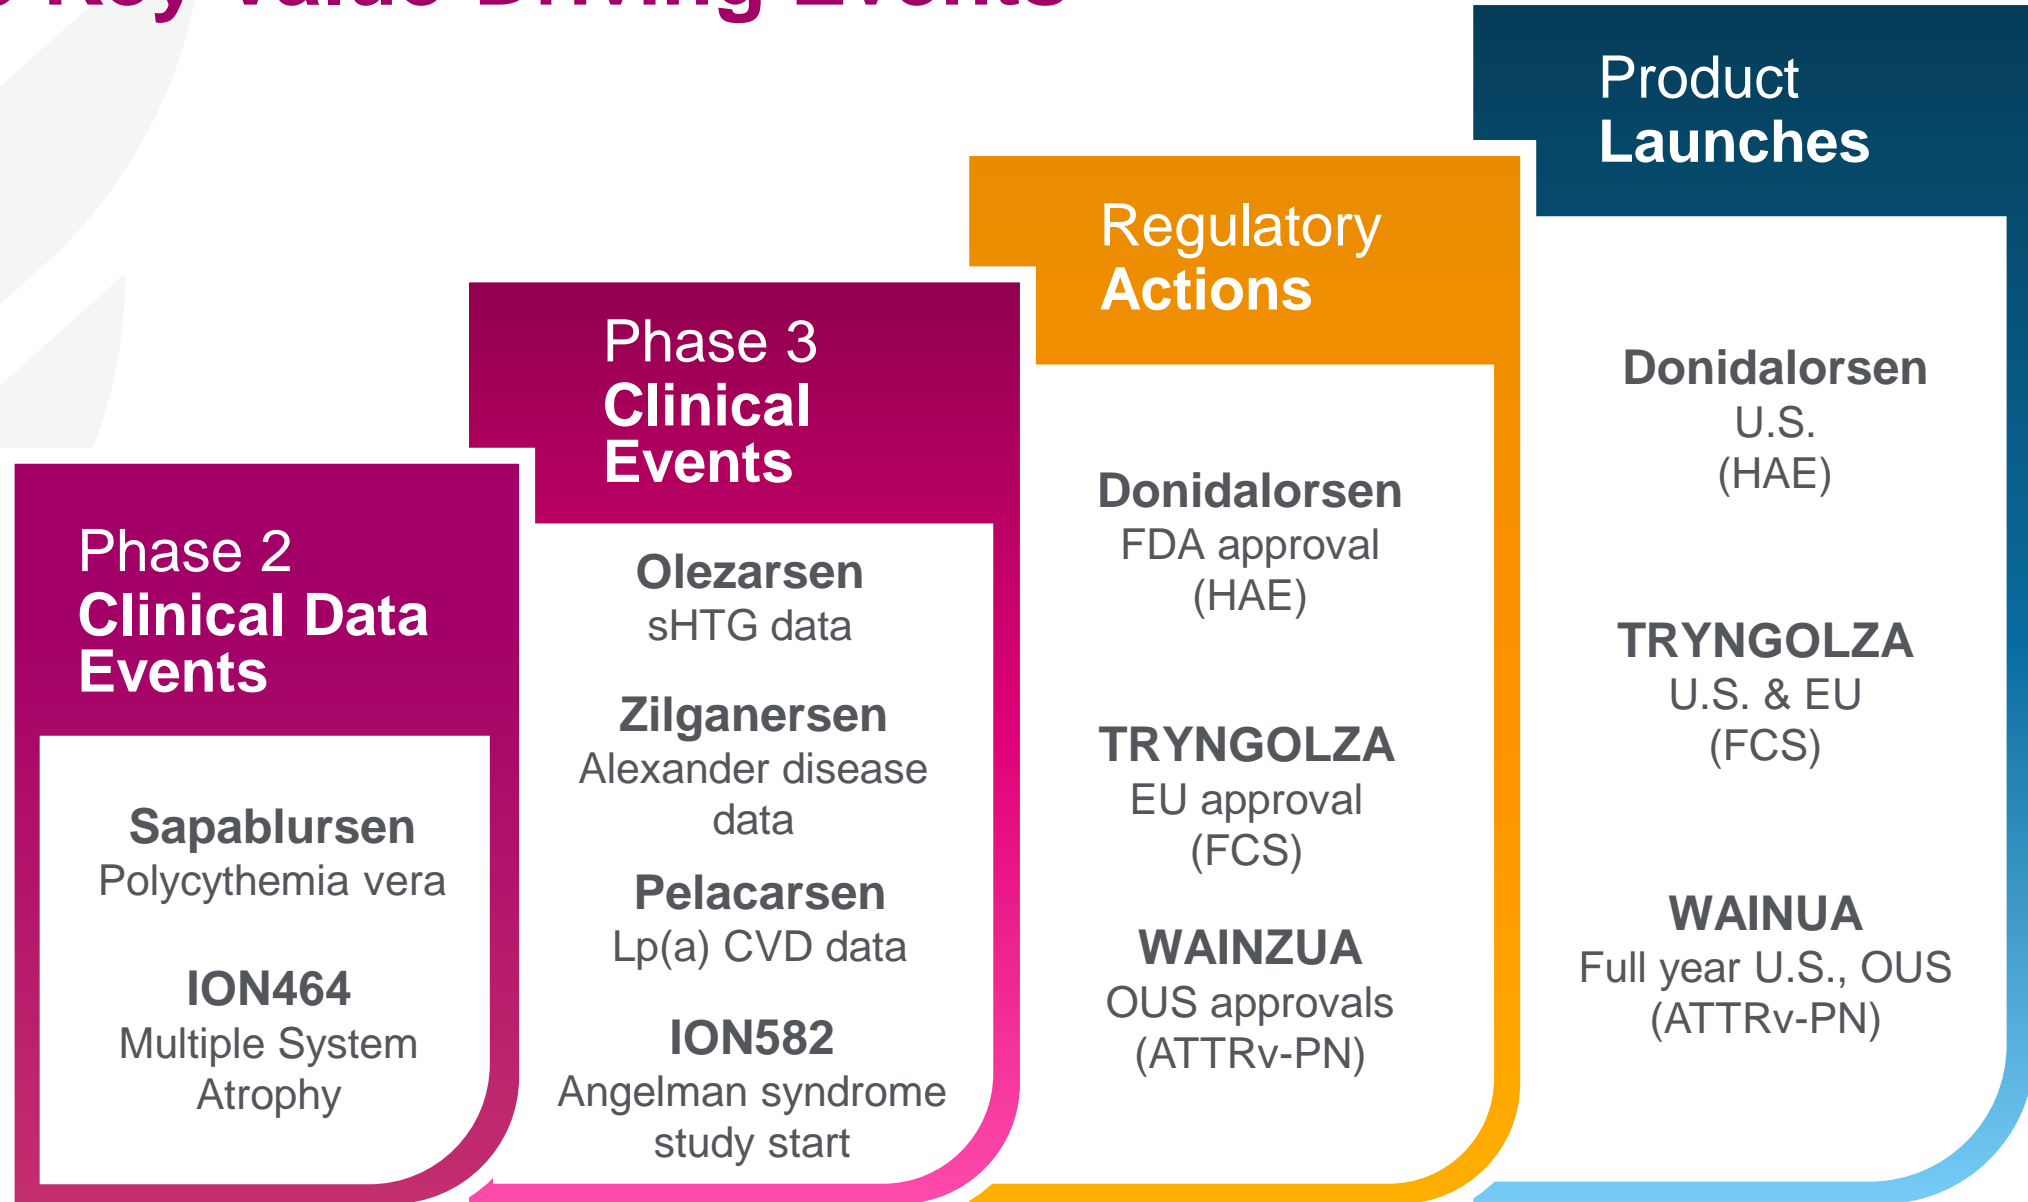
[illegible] Key Value Driving Events

Phase 2
Clinical Data Events

Sapablursen
Polycythemia vera

ION464
Multiple System Atrophy

Phase 3
Clinical Events

Olezarsen
sHTG data

Zilganersen
Alexander disease data

Pelacarsen
Lp(a) CVD data

ION582
Angelman syndrome study start

Regulatory
Actions

Donidalorsen
FDA approval
(HAE)

TRYNGOLZA
EU approval
(FCS)

WAINZUA
OUS approvals
(ATTRv-PN)

Product
Launches

Donidalorsen
U.S.
(HAE)

TRYNGOLZA
U.S. & EU
(FCS)

WAINUA
Full year U.S., OUS
(ATTRv-PN)